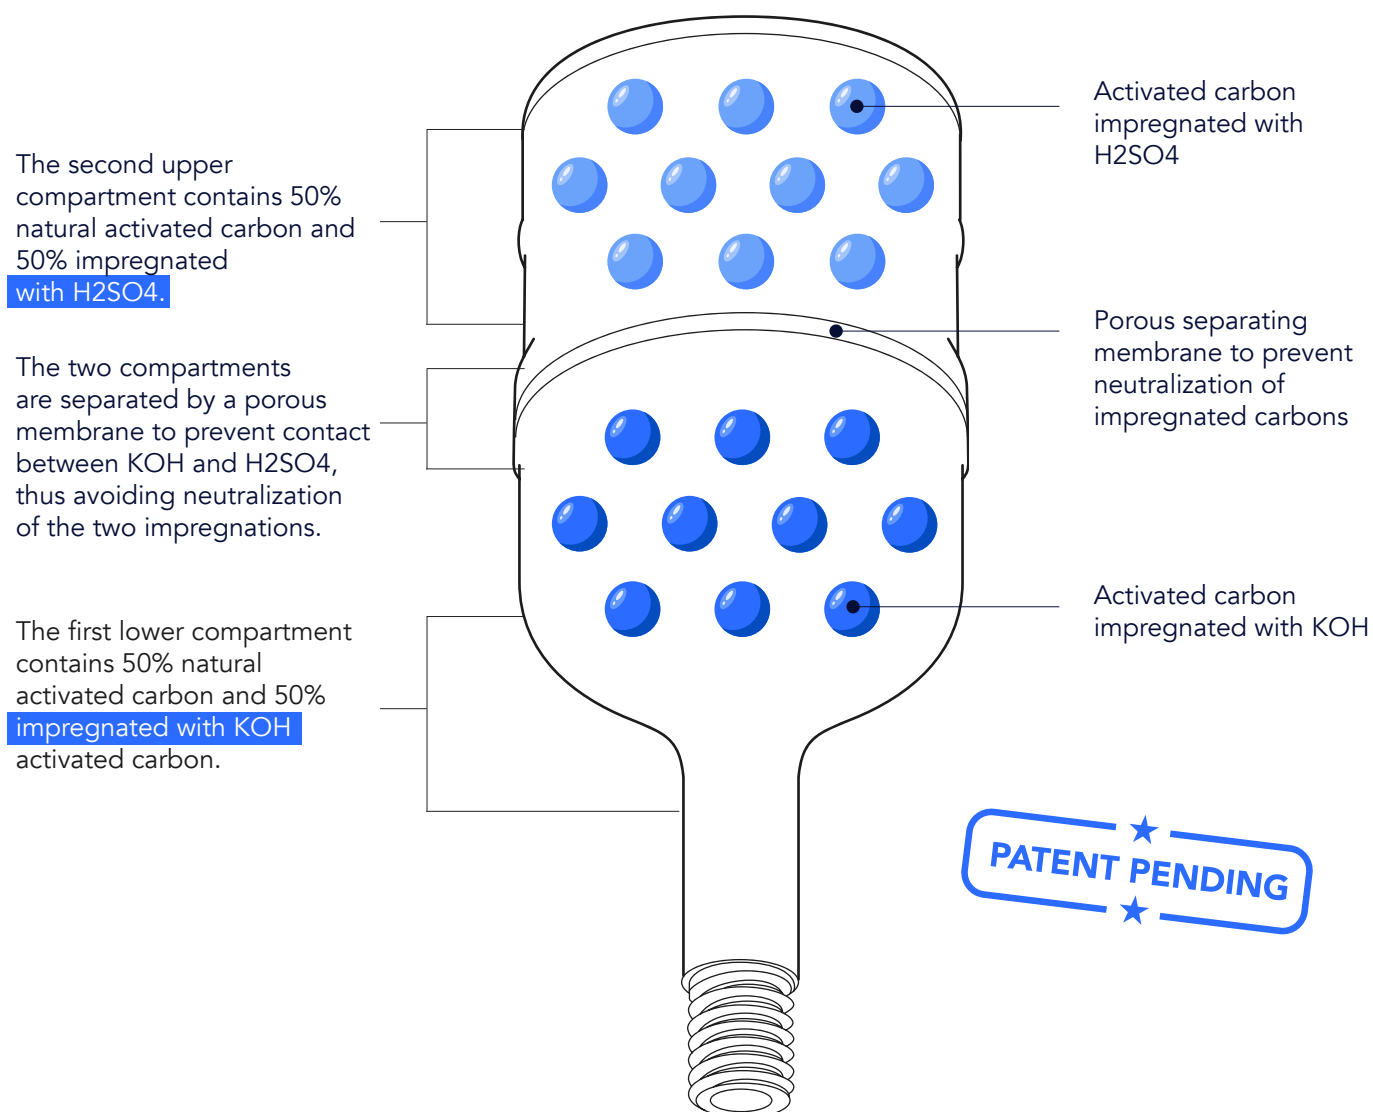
The second upper compartment contains 50% natural activated carbon and 50% impregnated with H2SO4.

Activated carbon impregnated with H2SO4

The two compartments are separated by a porous membrane to prevent contact between KOH and H2SO4, thus avoiding neutralization of the two impregnations.

Porous separating membrane to prevent neutralization of impregnated carbons

The first lower compartment contains 50% natural activated carbon and 50% impregnated with KOH activated carbon.

Activated carbon impregnated with KOH

PATENT PENDING